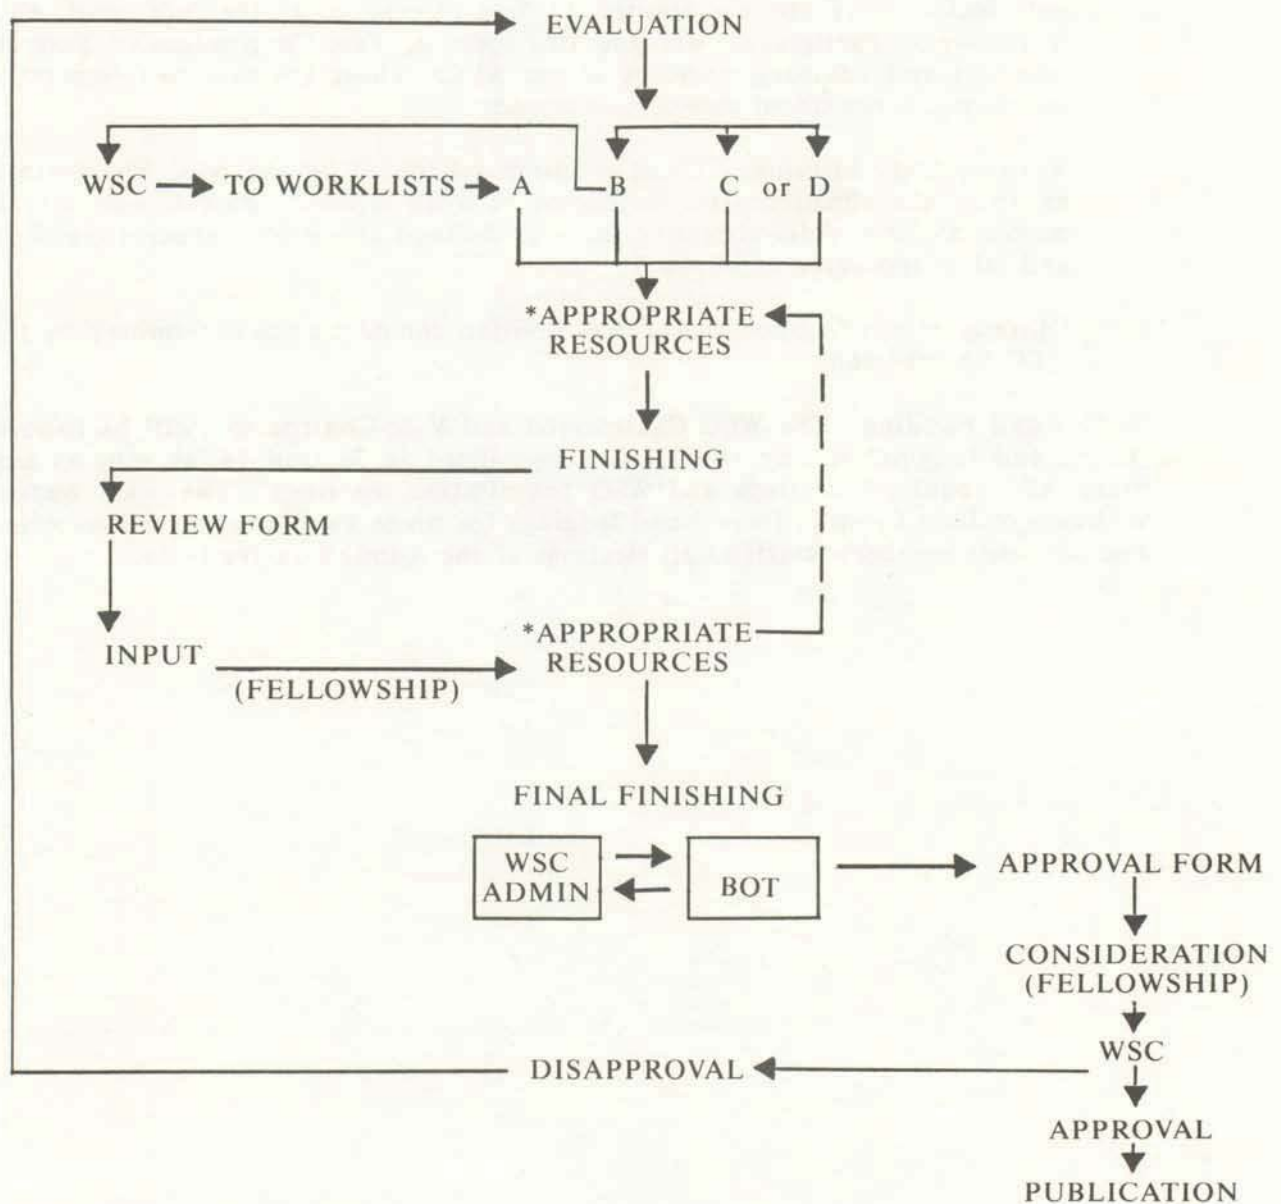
EVALUATION

WSC TO WORKLISTS A B C or D

*APPROPRIATE RESOURCES

FINISHING

REVIEW FORM

INPUT (FELLOWSHIP)

*APPROPRIATE RESOURCES

FINAL FINISHING

WSC ADMIN

BOT

APPROVAL FORM

CONSIDERATION (FELLOWSHIP)

WSC

DISAPPROVAL

APPROVAL

PUBLICATION